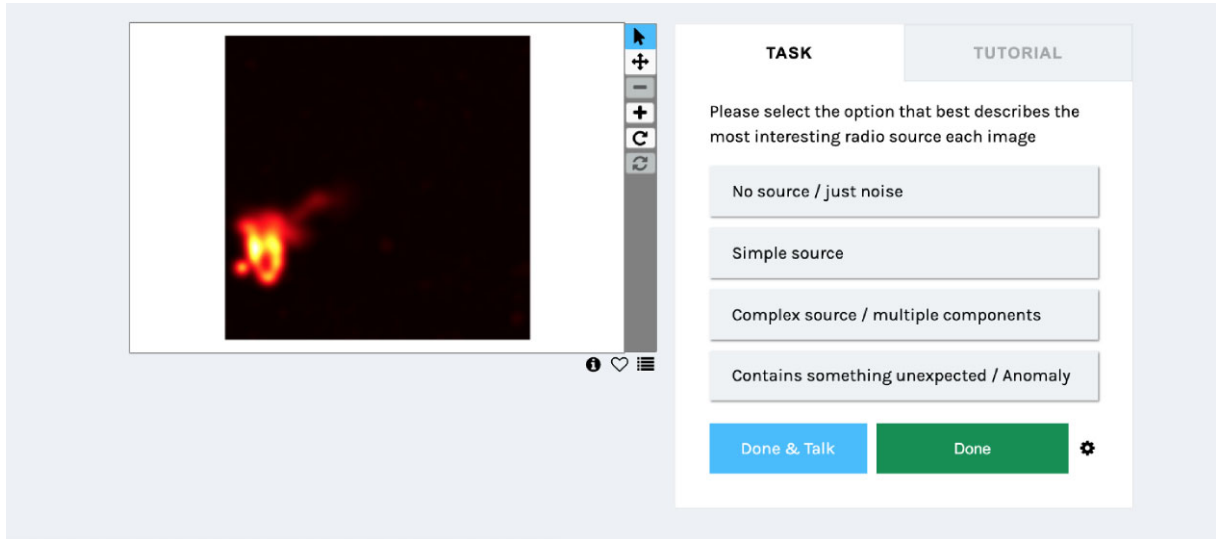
TASK

TUTORIAL

Please select the option that best describes the most interesting radio source each image

No source / just noise

Simple source

Complex source / multiple components

Contains something unexpected / Anomaly

Done & Talk

Done